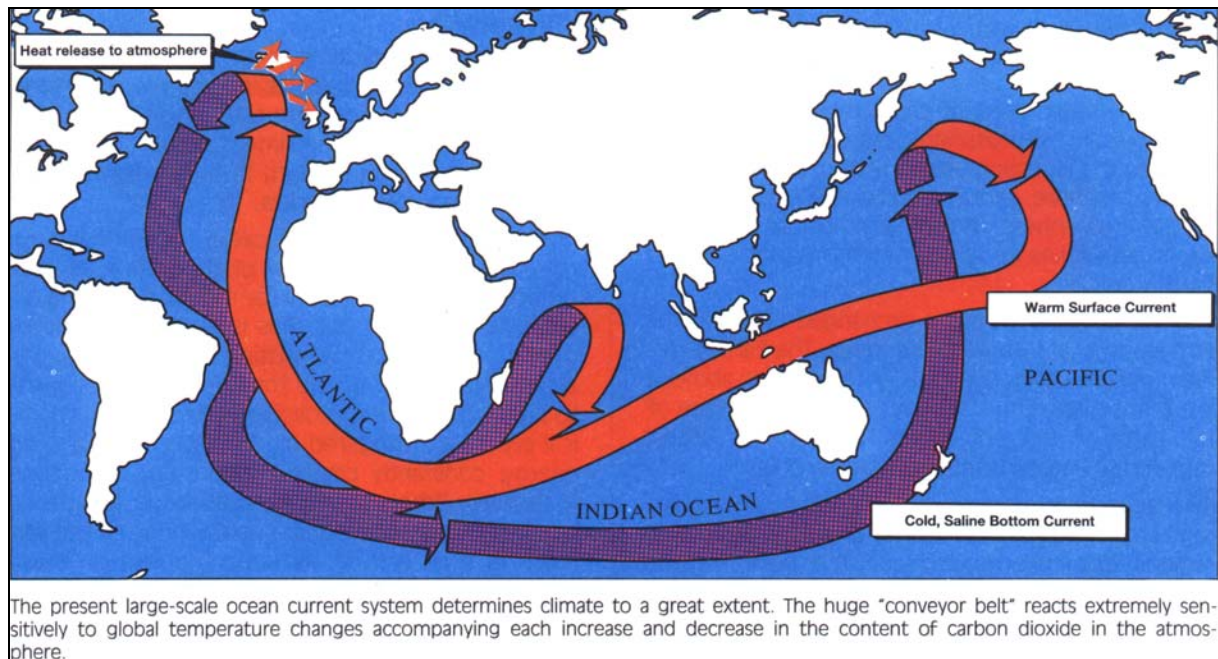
Heat release to atmosphere

Warm Surface Current

ATLANTIC

PACIFIC

INDIAN OCEAN

Cold, Saline Bottom Current

The present large-scale ocean current system determines climate to a great extent. The huge "conveyor belt" reacts extremely sensitively to global temperature changes accompanying each increase and decrease in the content of carbon dioxide in the atmosphere.